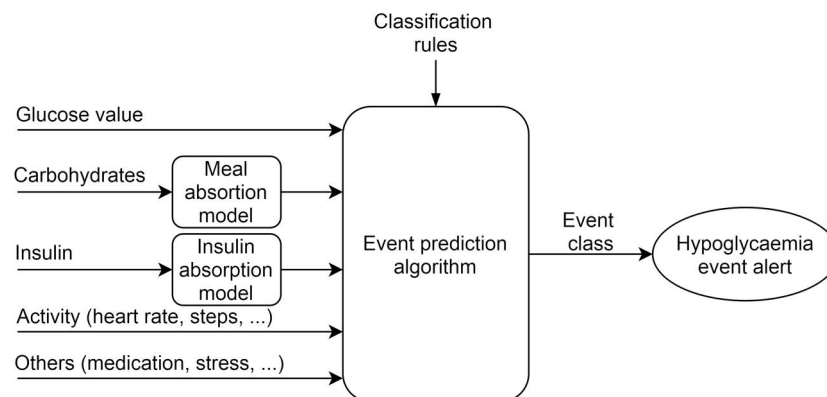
Classification rules

Glucose value

Carbohydrates

Meal absorption model

Insulin

Insulin absorption model

Activity (heart rate, steps, ...)

Others (medication, stress, ...)

Event prediction algorithm

Event class

Hypoglycaemia event alert